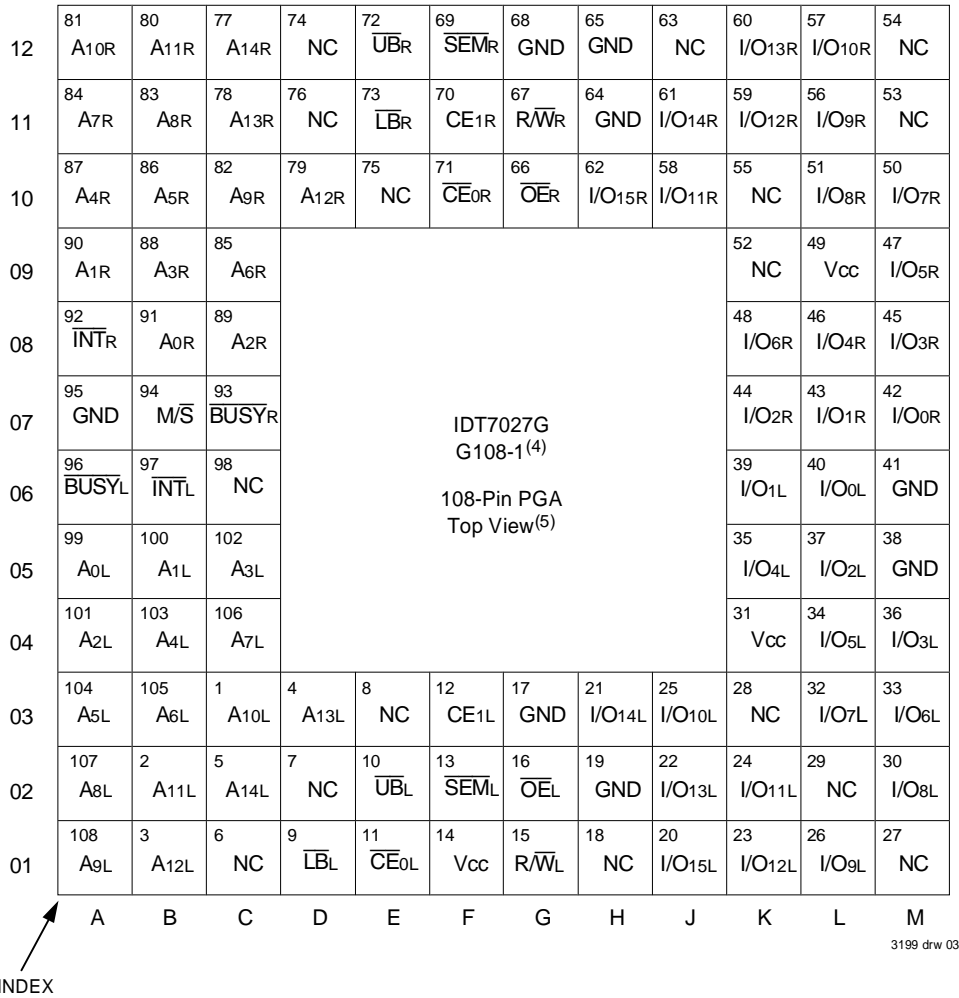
| | A | B | C | D | E | F | G | H | J | K | L | M |
|---|---|---|---|---|---|---|---|---|---|---|---|---|
| 12 | 81 A10R | 80 A11R | 77 A14R | 74 NC | 72 $\overline{UB}$R | 69 $\overline{SEM}$R | 68 GND | 65 GND | 63 NC | 60 I/O13R | 57 I/O10R | 54 NC |
| 11 | 84 A7R | 83 A8R | 78 A13R | 76 NC | 73 $\overline{LB}$R | 70 CE1R | 67 R/$\overline{W}$R | 64 GND | 61 I/O14R | 59 I/O12R | 56 I/O9R | 53 NC |
| 10 | 87 A4R | 86 A5R | 82 A9R | 79 A12R | 75 NC | 71 $\overline{CE}$0R | 66 $\overline{OE}$R | 62 I/O15R | 58 I/O11R | 55 NC | 51 I/O8R | 50 I/O7R |
| 09 | 90 A1R | 88 A3R | 85 A6R | | | | | | | 52 NC | 49 Vcc | 47 I/O5R |
| 08 | 92 $\overline{INT}$R | 91 A0R | 89 A2R | | | | | | | 48 I/O6R | 46 I/O4R | 45 I/O3R |
| 07 | 95 GND | 94 M/$\overline{S}$ | 93 $\overline{BUSY}$R | | | | | | | 44 I/O2R | 43 I/O1R | 42 I/O0R |
| 06 | 96 $\overline{BUSY}$L | 97 $\overline{INT}$L | 98 NC | | | | | | | 39 I/O1L | 40 I/O0L | 41 GND |
| 05 | 99 A0L | 100 A1L | 102 A3L | | | | | | | 35 I/O4L | 37 I/O2L | 38 GND |
| 04 | 101 A2L | 103 A4L | 106 A7L | | | | | | | 31 Vcc | 34 I/O5L | 36 I/O3L |
| 03 | 104 A5L | 105 A6L | 1 A10L | 4 A13L | 8 NC | 12 CE1L | 17 GND | 21 I/O14L | 25 I/O10L | 28 NC | 32 I/O7L | 33 I/O6L |
| 02 | 107 A8L | 2 A11L | 5 A14L | 7 NC | 10 $\overline{UB}$L | 13 $\overline{SEM}$L | 16 $\overline{OE}$L | 19 GND | 22 I/O13L | 24 I/O11L | 29 NC | 30 I/O8L |
| 01 | 108 A9L | 3 A12L | 6 NC | 9 $\overline{LB}$L | 11 $\overline{CE}$0L | 14 Vcc | 15 R/$\overline{W}$L | 18 NC | 20 I/O15L | 23 I/O12L | 26 I/O9L | 27 NC |

IDT7027G
G108-1$^{(4)}$

108-Pin PGA
Top View$^{(5)}$

3199 drw 03

INDEX